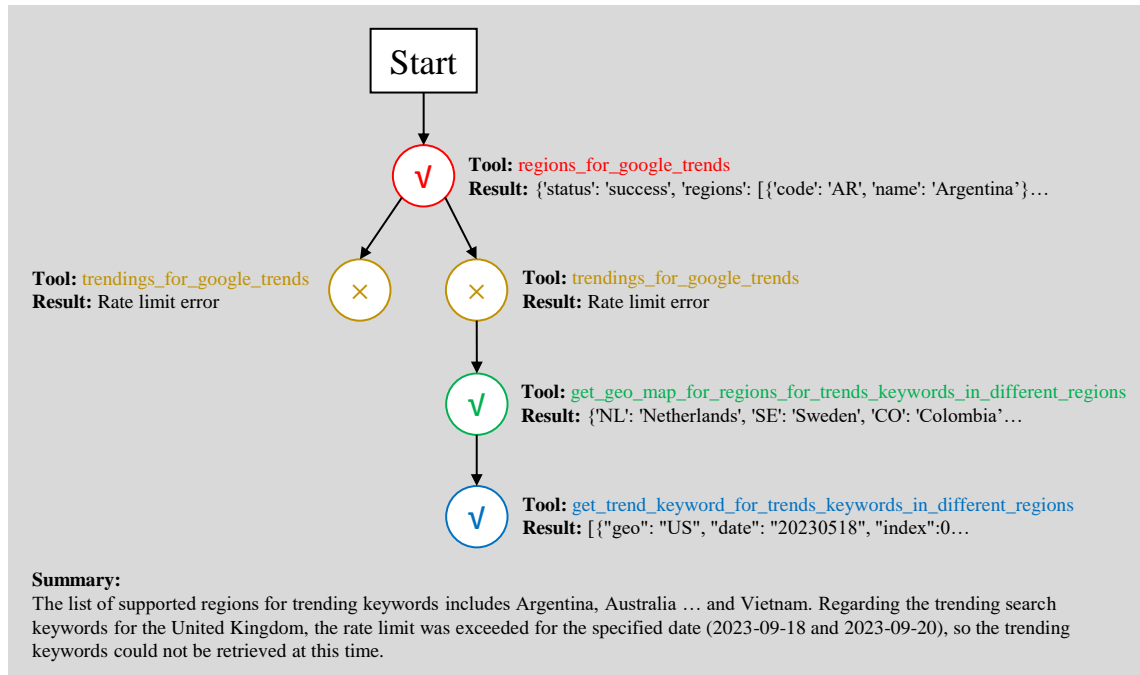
Start

√

Tool: regions_for_google_trends
Result: {'status': 'success', 'regions': [{'code': 'AR', 'name': 'Argentina'}…

Tool: trendings_for_google_trends
Result: Rate limit error

×

×

Tool: trendings_for_google_trends
Result: Rate limit error

√

Tool: get_geo_map_for_regions_for_trends_keywords_in_different_regions
Result: {'NL': 'Netherlands', 'SE': 'Sweden', 'CO': 'Colombia'…

√

Tool: get_trend_keyword_for_trends_keywords_in_different_regions
Result: [{"geo": "US", "date": "20230518", "index":0…

Summary:
The list of supported regions for trending keywords includes Argentina, Australia … and Vietnam. Regarding the trending search keywords for the United Kingdom, the rate limit was exceeded for the specified date (2023-09-18 and 2023-09-20), so the trending keywords could not be retrieved at this time.